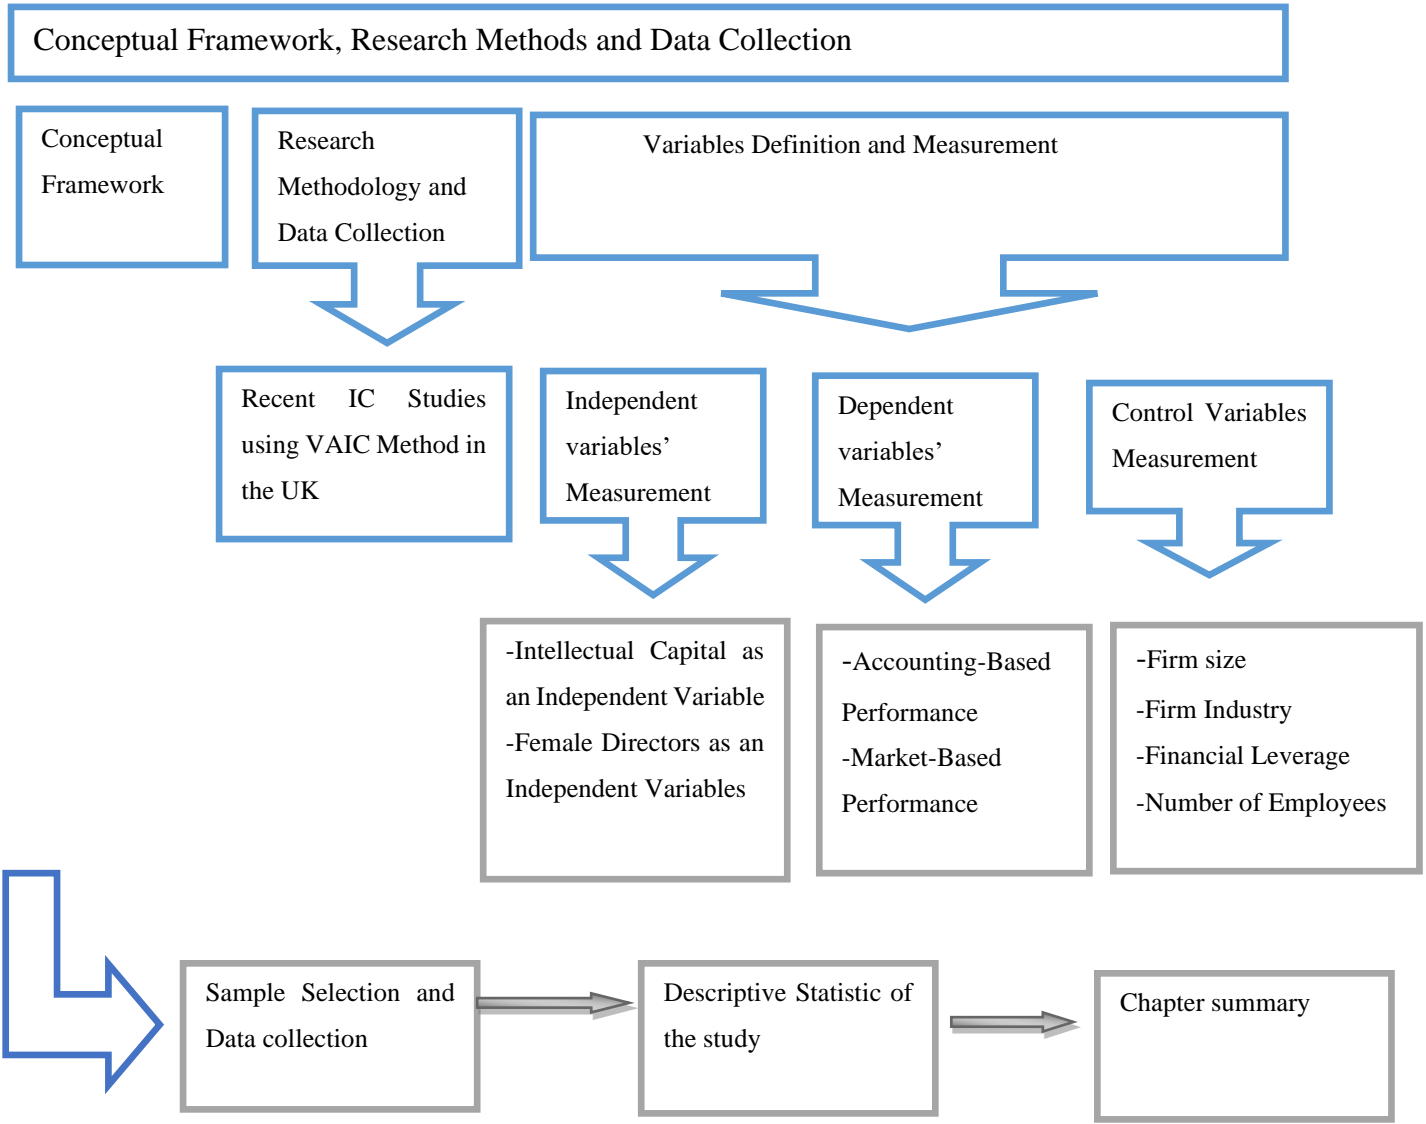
Conceptual Framework, Research Methods and Data Collection

Conceptual Framework

Research Methodology and Data Collection

Variables Definition and Measurement

Recent IC Studies using VAIC Method in the UK

Independent variables' Measurement

Dependent variables' Measurement

Control Variables Measurement

-Intellectual Capital as an Independent Variable
-Female Directors as an Independent Variables

-Accounting-Based Performance
-Market-Based Performance

-Firm size
-Firm Industry
-Financial Leverage
-Number of Employees

Sample Selection and Data collection

Descriptive Statistic of the study

Chapter summary